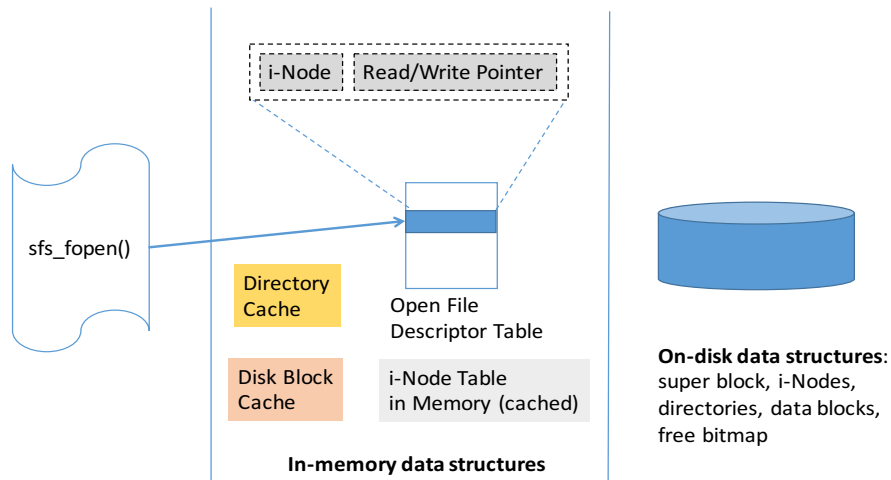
i-Node

Read/Write Pointer

sfs_fopen()

Directory Cache

Open File Descriptor Table

Disk Block Cache

i-Node Table in Memory (cached)

In-memory data structures

On-disk data structures: super block, i-Nodes, directories, data blocks, free bitmap